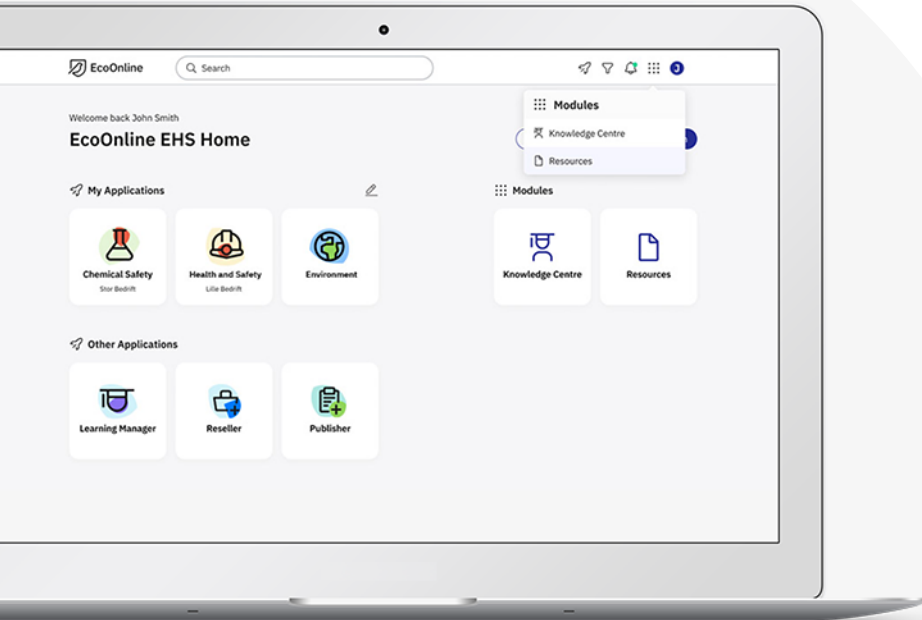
EcoOnline

Search

J

Modules

Knowledge Centre

Resources

Welcome back John Smith

EcoOnline EHS Home

My Applications

Chemical Safety
Stor Bedrift

Health and Safety
Lille Bedrift

Environment

Modules

Knowledge Centre

Resources

Other Applications

Learning Manager

Reseller

Publisher